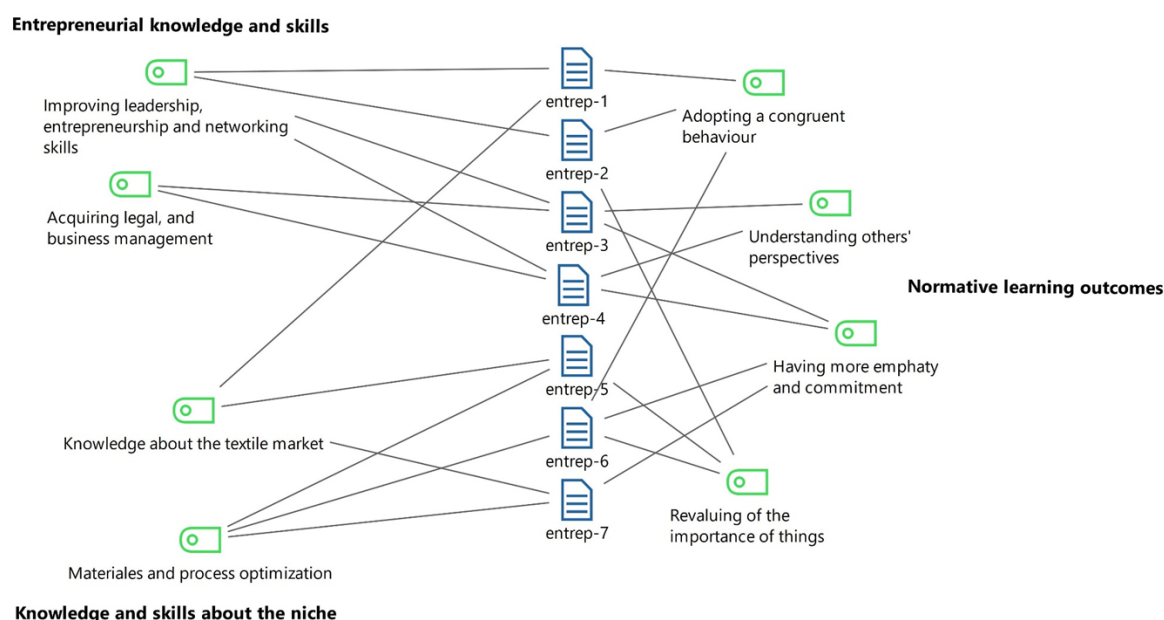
Entrepreneurial knowledge and skills

Improving leadership, entrepreneurship and networking skills

Acquiring legal, and business management

Knowledge about the textile market

Materiales and process optimization

Knowledge and skills about the niche

entrep-1

entrep-2

entrep-3

entrep-4

entrep-5

entrep-6

entrep-7

Adopting a congruent behaviour

Understanding others' perspectives

Normative learning outcomes

Having more emphaty and commitment

Revaluing of the importance of things